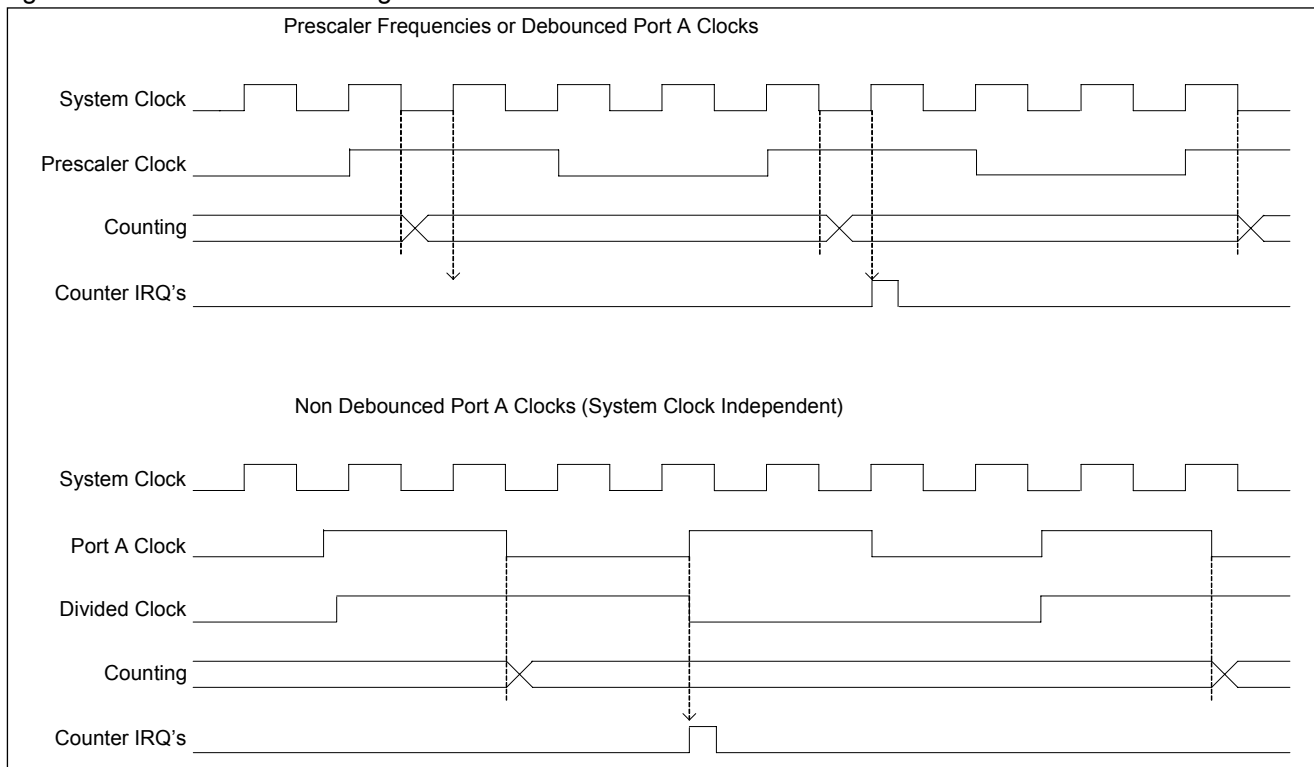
Prescaler Frequencies or Debounced Port A Clocks

System Clock

Prescaler Clock

Counting

Counter IRQ's

Non Debounced Port A Clocks (System Clock Independent)

System Clock

Port A Clock

Divided Clock

Counting

Counter IRQ's